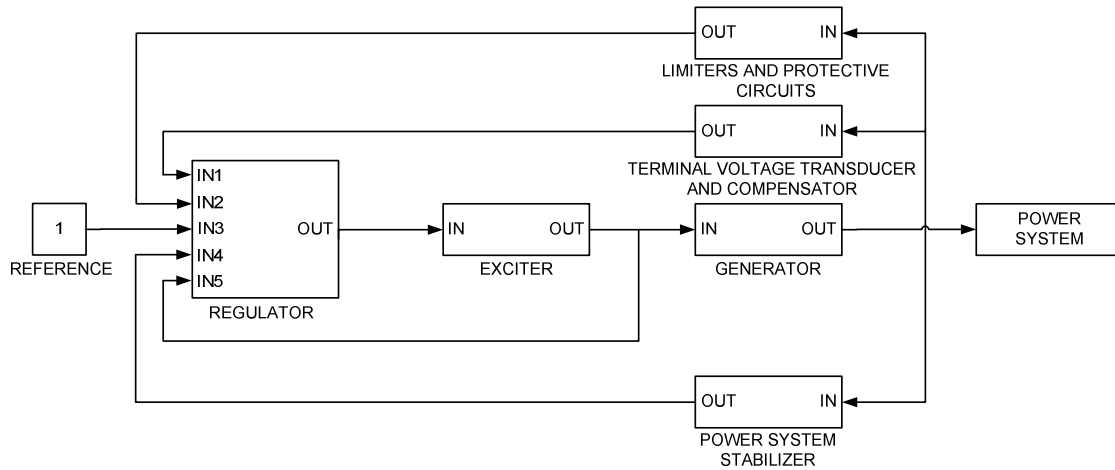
OUT IN
LIMITERS AND PROTECTIVE CIRCUITS

OUT IN
TERMINAL VOLTAGE TRANSDUCER AND COMPENSATOR

1
REFERENCE

IN1
IN2
IN3
IN4
IN5
OUT
REGULATOR

IN OUT
EXCITER

IN OUT
GENERATOR

POWER SYSTEM

OUT IN
POWER SYSTEM STABILIZER